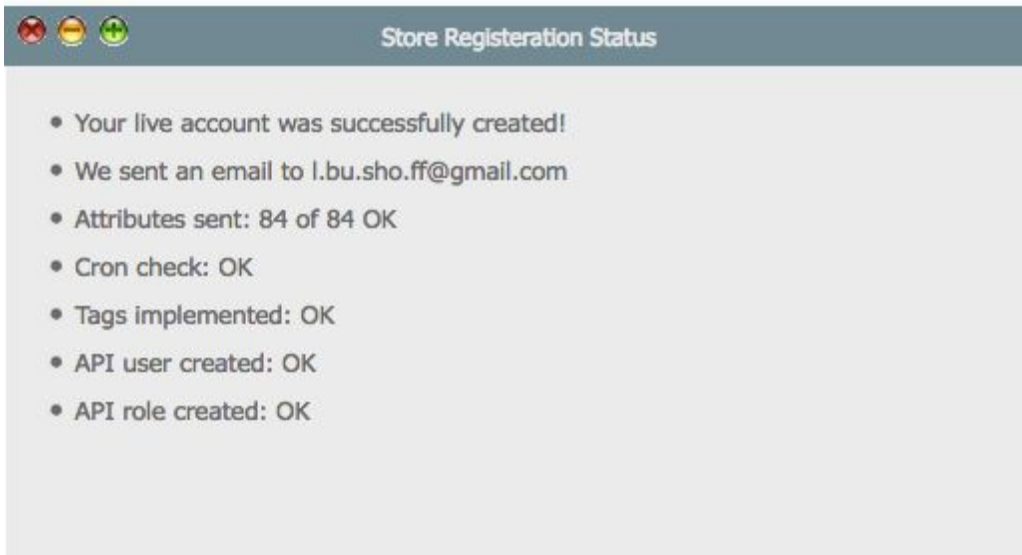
Store Registeration Status

- Your live account was successfully created!
- We sent an email to l.bu.sho.ff@gmail.com
- Attributes sent: 84 of 84 OK
- Cron check: OK
- Tags implemented: OK
- API user created: OK
- API role created: OK